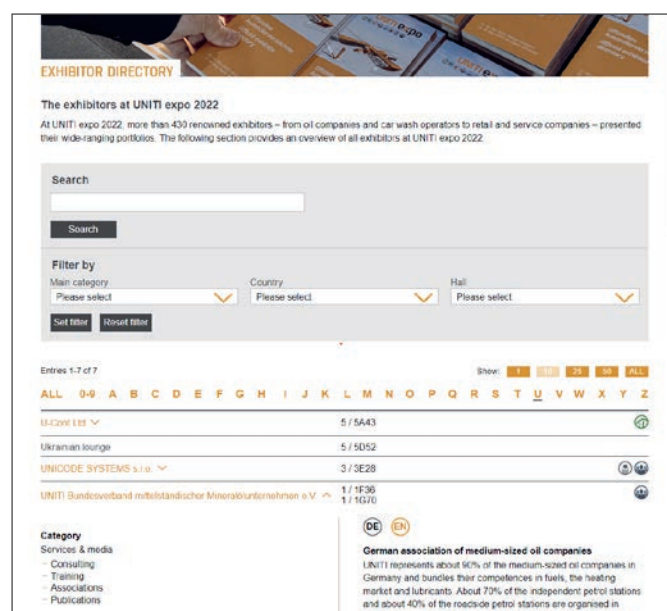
EXHIBITOR DIRECTORY

The exhibitors at UNITI expo 2022

At UNITI expo 2022, more than 430 renowned exhibitors – from oil companies and car wash operators to retail and service companies – presented their wide-ranging portfolios. The following section provides an overview of all exhibitors at UNITI expo 2022.

Search

Search

Filter by

Main category
Please select

Country
Please select

Hall
Please select

Set filter Reset filter

Entries 1-7 of 7

Show: 1 10 25 50 ALL

ALL 0-9 A B C D E F G H I J K L M N O P Q R S T U V W X Y Z

U-Cont Ltd 5 / 5A43

Ukrainian lounge 5 / 5D52

UNICODE SYSTEMS s.r.o. 3 / 3E28

UNITI Bundesverband mittelständischer Mineralölunternehmen e.V. 1 / 1F36 1 / 1G70

Category
Services & media
- Consulting
- Training
- Associations
- Publications

DE EN

German association of medium-sized oil companies

UNITI represents about 90% of the medium-sized oil companies in Germany and bundles their competences in fuels, the heating market and lubricants. About 70% of the independent petrol stations and about 40% of the roadside petrol stations are organised in